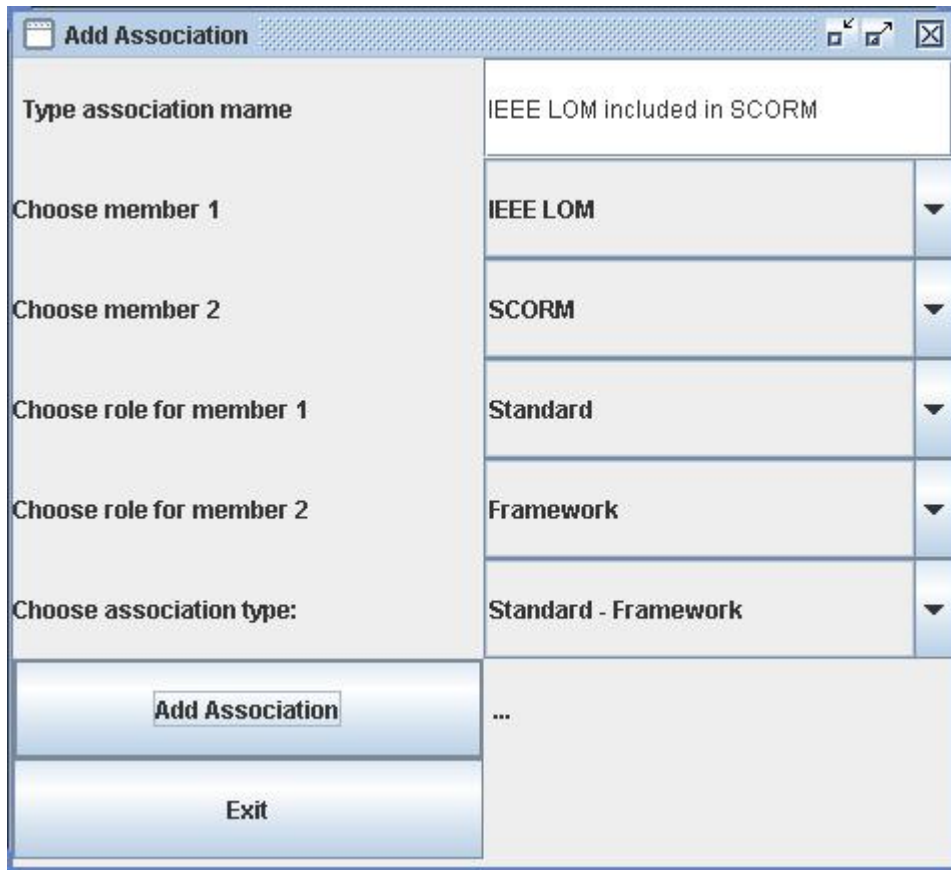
Add Association

Type association mame
IEEE LOM included in SCORM

Choose member 1
IEEE LOM

Choose member 2
SCORM

Choose role for member 1
Standard

Choose role for member 2
Framework

Choose association type:
Standard - Framework

Add Association
...

Exit